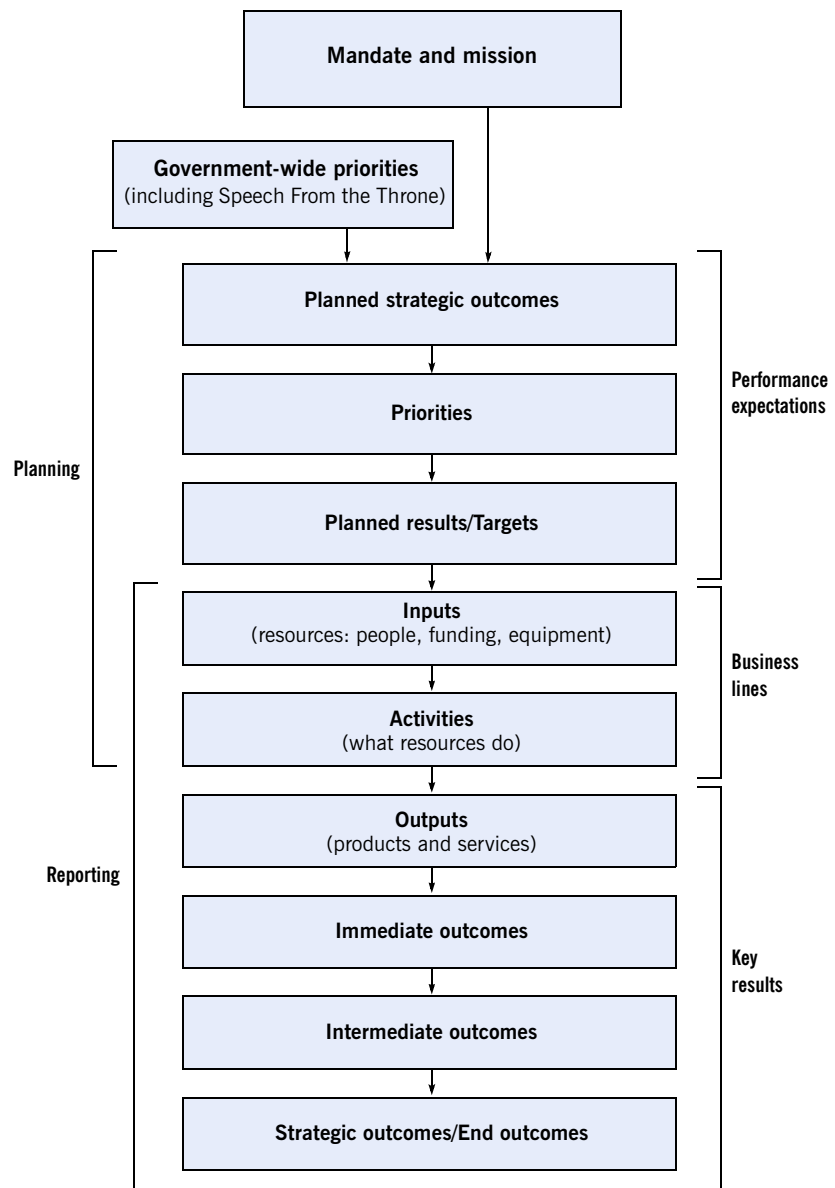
Mandate and mission

Government-wide priorities
(including Speech From the Throne)

Planned strategic outcomes

Priorities

Planned results/Targets

Inputs
(resources: people, funding, equipment)

Activities
(what resources do)

Outputs
(products and services)

Immediate outcomes

Intermediate outcomes

Strategic outcomes/End outcomes

Planning

Reporting

Performance expectations

Business lines

Key results